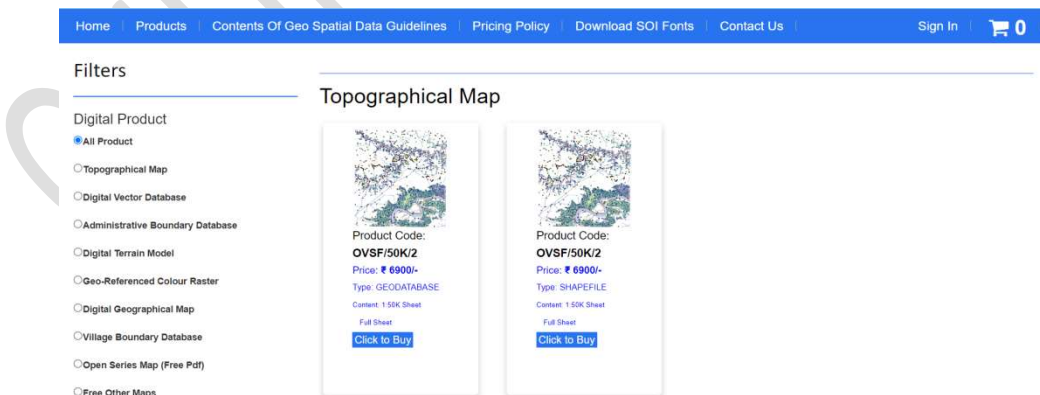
Home | Products | Contents Of Geo Spatial Data Guidelines | Pricing Policy | Download SOI Fonts | Contact Us | Sign In | 0

Filters

Digital Product

All Product

Topographical Map

Digital Vector Database

Administrative Boundary Database

Digital Terrain Model

Geo-Referenced Colour Raster

Digital Geographical Map

Village Boundary Database

Open Series Map (Free Pdf)

Free Other Maps

Topographical Map

Product Code:
OVSF/50K/2
Price: ₹ 6900/-
Type: GEODATABASE
Content: 1:50K Sheet
Full Sheet
Click to Buy

Product Code:
OVSF/50K/2
Price: ₹ 6900/-
Type: SHAPEFILE
Content: 1:50K Sheet
Full Sheet
Click to Buy